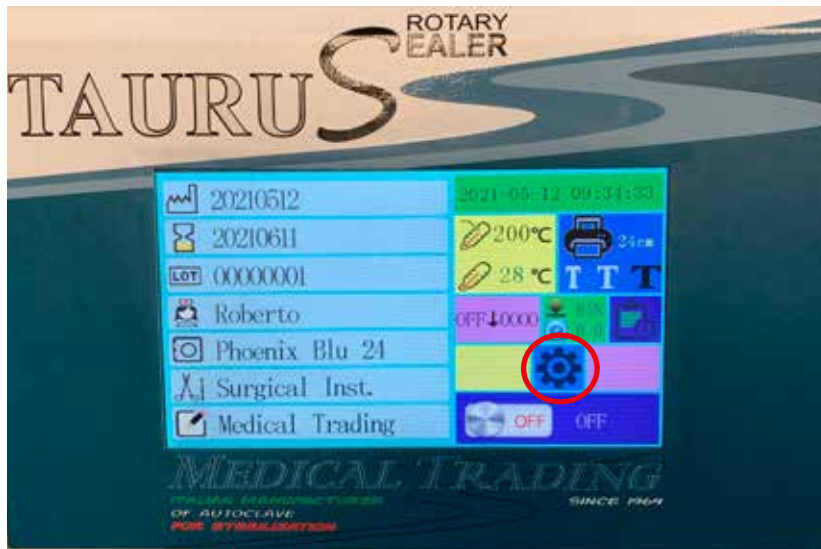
ROTARY
TAURUS EALER

20210512
20210611
LOT 00000001
Roberto
Phoenix Blu 24
Surgical Inst.
Medical Trading

2021-05-12 09:34:33
200℃
28 ℃
24cm
T T T
OFF↓0000
OFF OFF

MEDICAL TRADING
ITALIAN MANUFACTURER
OF AUTOCLAVE
FOR STERILIZATION
SINCE 1969